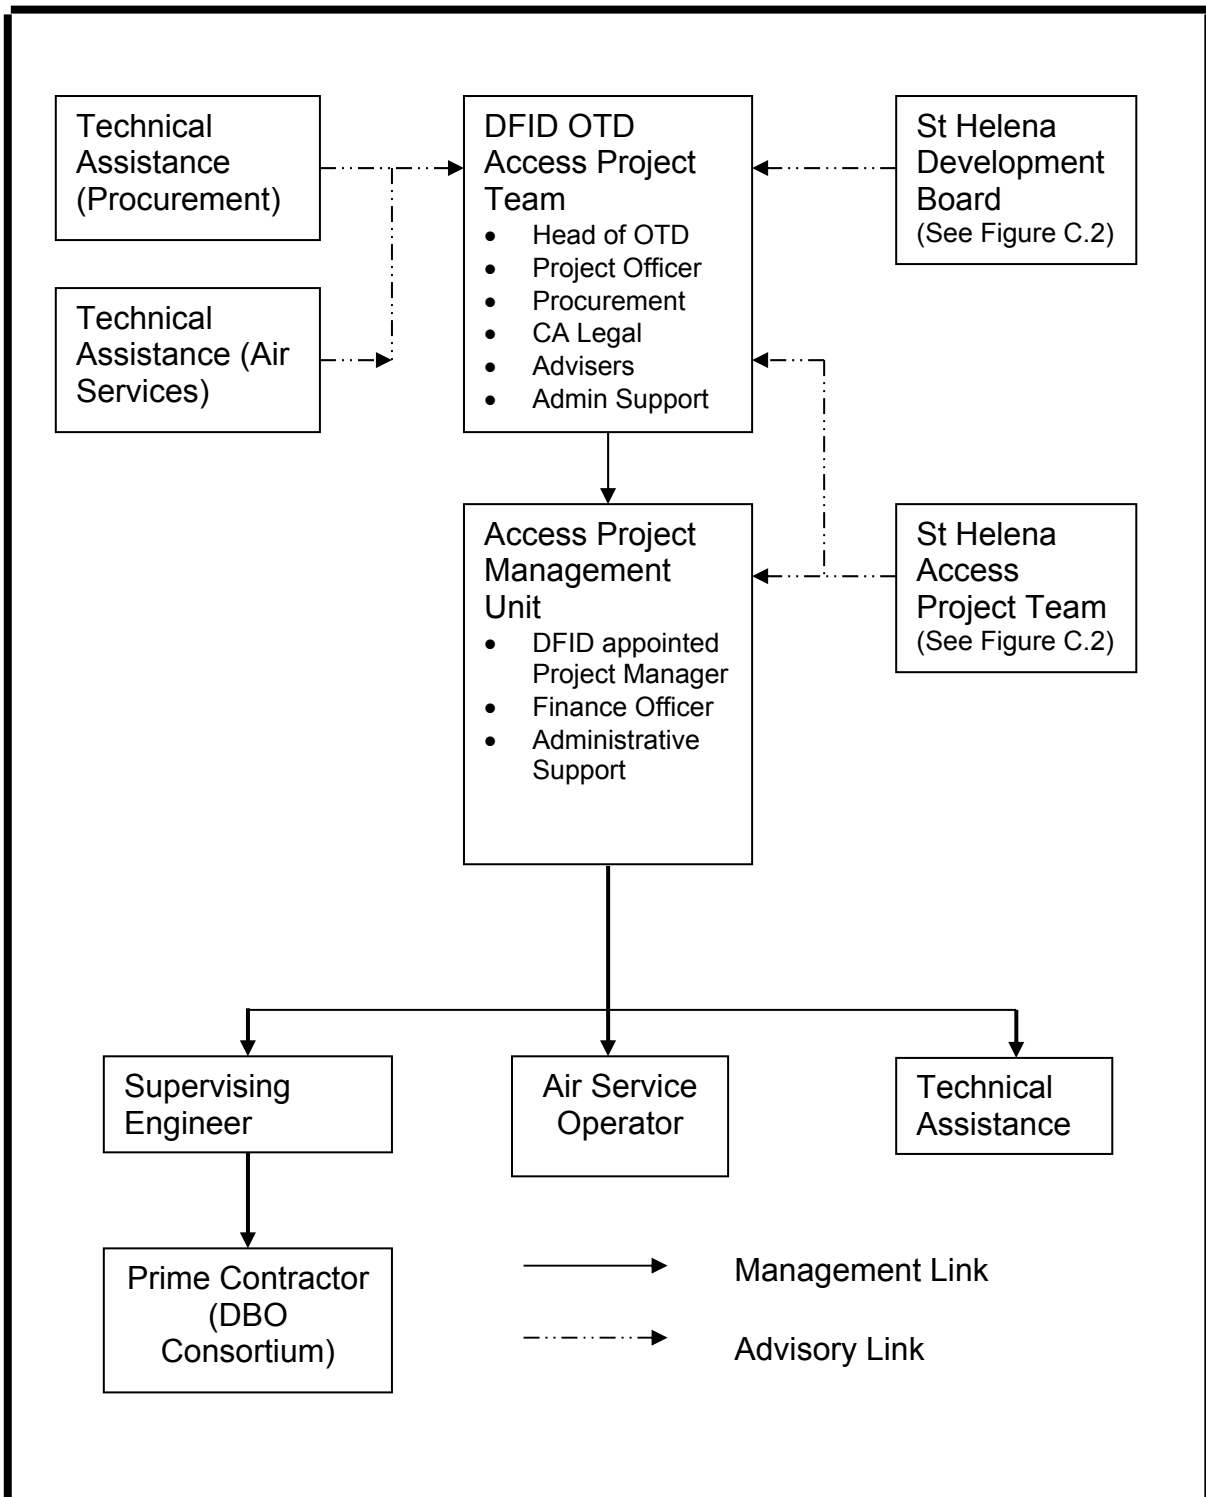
Technical Assistance (Procurement)

DFID OTD Access Project Team
- Head of OTD
- Project Officer
- Procurement
- CA Legal
- Advisers
- Admin Support

St Helena Development Board
(See Figure C.2)

Technical Assistance (Air Services)

Access Project Management Unit
- DFID appointed Project Manager
- Finance Officer
- Administrative Support

St Helena Access Project Team
(See Figure C.2)

Supervising Engineer

Air Service Operator

Technical Assistance

Prime Contractor (DBO Consortium)

Management Link

Advisory Link